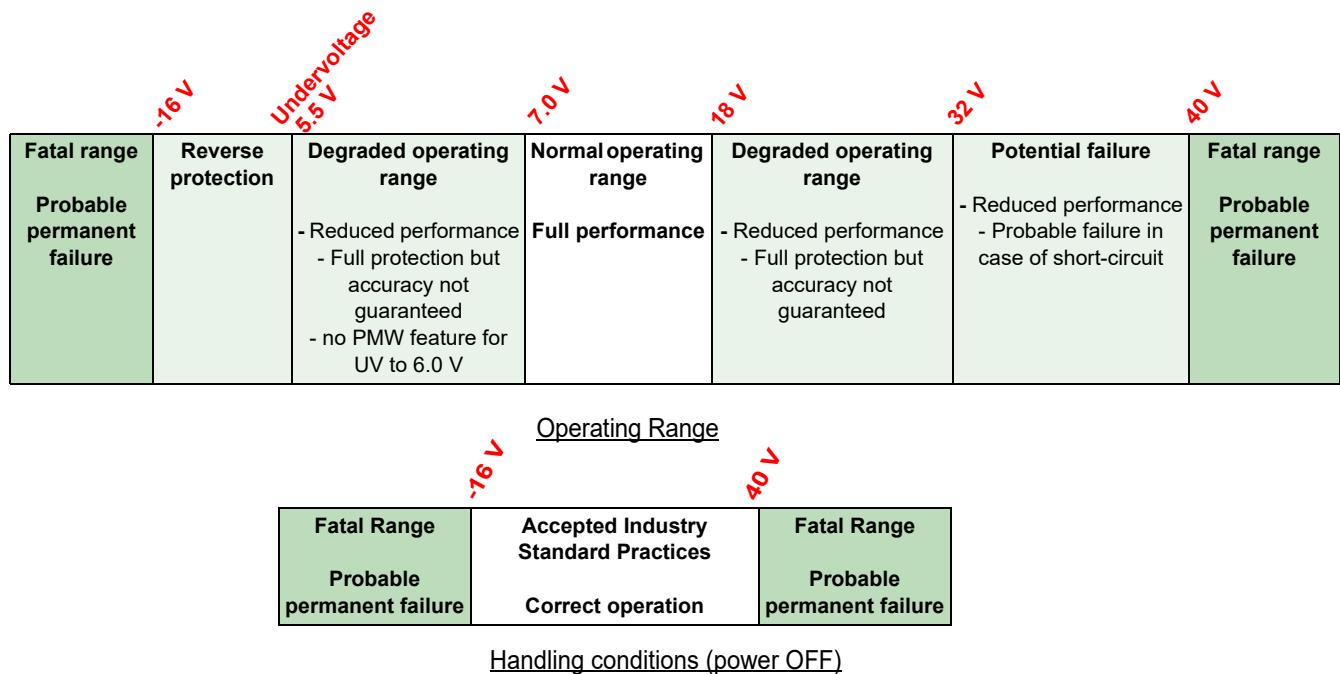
-16 V  Undervoltage 5.5 V  7.0 V  18 V  32 V  40 V

| Fatal range<br><br>Probable permanent failure | Reverse protection | Degraded operating range<br><br>- Reduced performance<br>- Full protection but accuracy not guaranteed<br>- no PMW feature for UV to 6.0 V | Normal operating range<br><br>Full performance | Degraded operating range<br><br>- Reduced performance<br>- Full protection but accuracy not guaranteed | Potential failure<br><br>- Reduced performance<br>- Probable failure in case of short-circuit | Fatal range<br><br>Probable permanent failure |
|---|---|---|---|---|---|---|

Operating Range

-16 V  40 V

| Fatal Range<br><br>Probable permanent failure | Accepted Industry Standard Practices<br><br>Correct operation | Fatal Range<br><br>Probable permanent failure |
|---|---|---|

Handling conditions (power OFF)